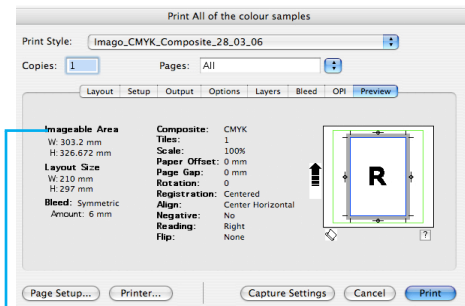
Print All of the colour samples

Print Style: Imago_CMYK_Composite_28_03_06

Copies: 1 Pages: All

Layout Setup Output Options Layers Bleed OPI Preview

Imageable Area
W: 303.2 mm
H: 326.672 mm

Layout Size
W: 210 mm
H: 297 mm

Bleed: Symmetric
Amount: 6 mm

Composite: CMYK
Tiles: 1
Scale: 100%
Paper Offset: 0 mm
Page Gap: 0 mm
Rotation: 0
Registration: Centered
Align: Center Horizontal
Negative: No
Reading: Right
Flip: None

R

?

Page Setup... Printer... Capture Settings Cancel Print